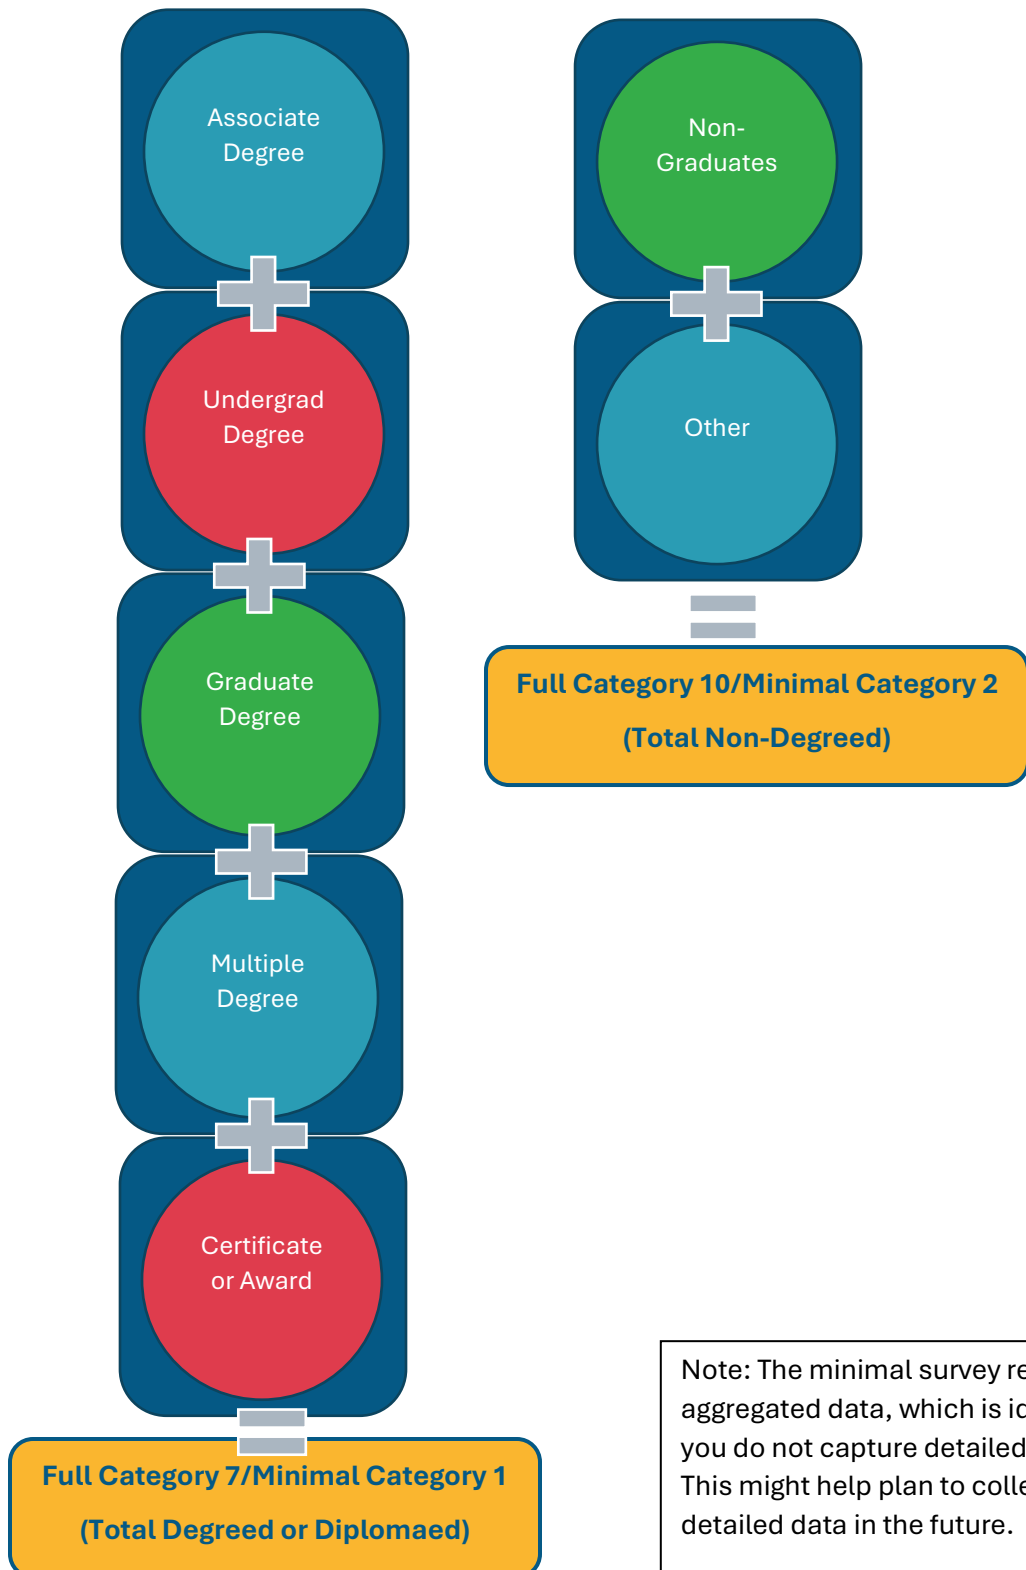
Associate Degree

Undergrad Degree

Graduate Degree

Multiple Degree

Certificate or Award

Full Category 7/Minimal Category 1

(Total Degreed or Diplomaed)

Non-Graduates

Other

Full Category 10/Minimal Category 2

(Total Non-Degreed)

Note: The minimal survey re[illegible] aggregated data, which is i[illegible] you do not capture detailed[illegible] This might help plan to colle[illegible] detailed data in the future.